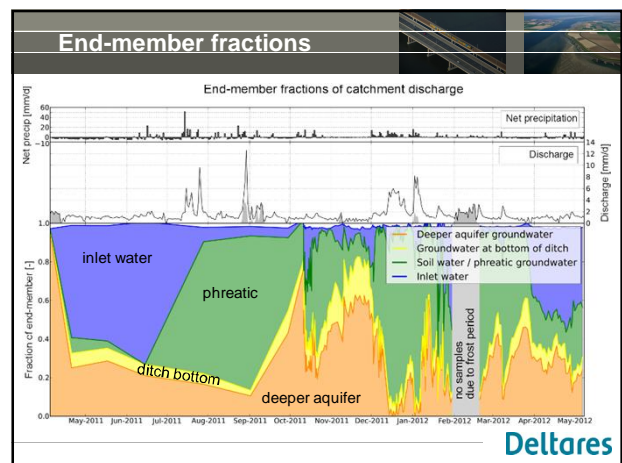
End-member fractions

End-member fractions of catchment discharge

Net precip [mm/d]

60
40
20
0
−10

Net precipitation

Discharge

14
12
10
8
6
4
2
0

Discharge [mm/d]

1.0
0.8
0.6
0.4
0.2
0.0

Fraction of end-member [-]

Deeper aquifer groundwater
Groundwater at bottom of ditch
Soil water / phreatic groundwater
Inlet water

inlet water

phreatic

ditch bottom

deeper aquifer

no samples due to frost period

May-2011 Jun-2011 Jul-2011 Aug-2011 Sep-2011 Oct-2011 Nov-2011 Dec-2011 Jan-2012 Feb-2012 Mar-2012 Apr-2012 May-2012

Deltares